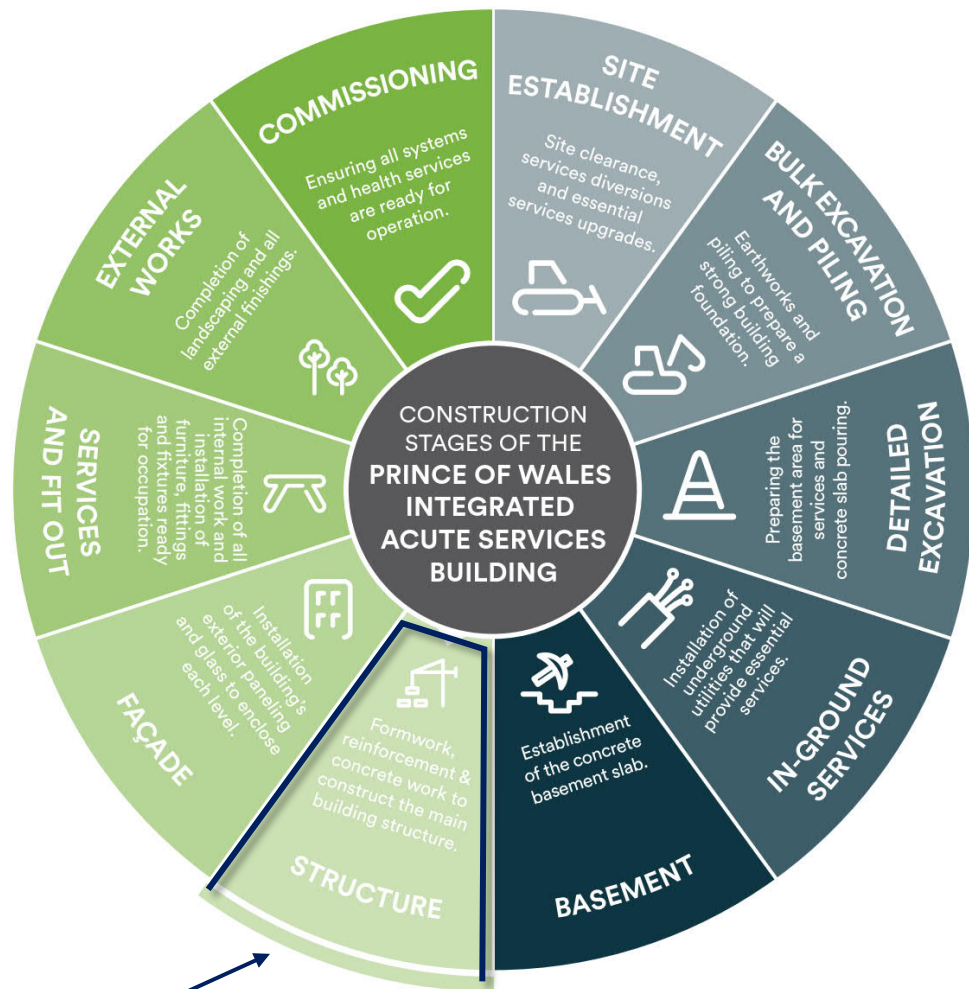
CONSTRUCTION STAGES OF THE PRINCE OF WALES INTEGRATED ACUTE SERVICES BUILDING

SITE ESTABLISHMENT
Site clearance, services diversions and essential services upgrades.

BULK EXCAVATION AND PILING
Earthworks and piling to prepare a strong building foundation.

DETAILED EXCAVATION
Preparing the basement area for services and concrete slab pouring.

IN-GROUND SERVICES
Installation of underground utilities that will provide essential services.

BASEMENT
Establishment of the concrete basement slab.

STRUCTURE
Formwork, reinforcement & concrete work to construct the main building structure.

FAÇADE
Installation of the building's exterior paneling and glass to enclose each level.

SERVICES AND FIT OUT
Completion of all internal work and installation of furniture, fittings and fixtures ready for occupation.

EXTERNAL WORKS
Completion of landscaping and all external finishings.

COMMISSIONING
Ensuring all systems and health services are ready for operation.